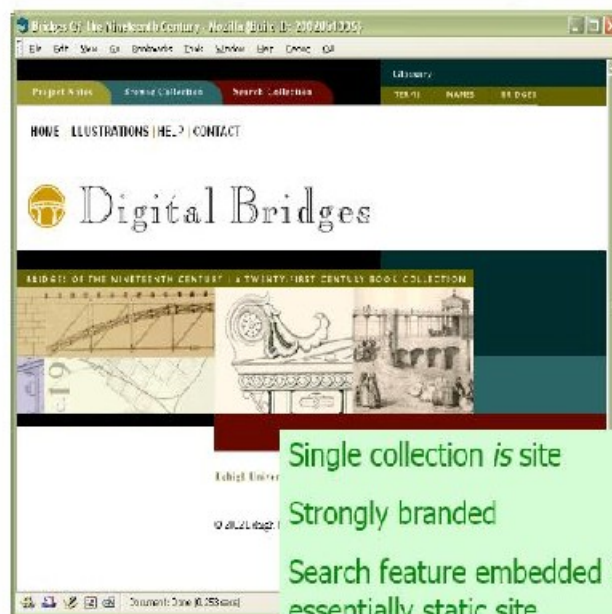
Bridges Of The Nineteenth Century - Mozilla [Build ID: 2002061235]
File Edit View Go Bookmarks Tools Window Help Debug QA

Project Notes | Browse Collection | Search Collection
Glossary
TERMS | NAMES | BRIDGES

HOME | ILLUSTRATIONS | HELP | CONTACT

Digital Bridges

BRIDGES OF THE NINETEENTH CENTURY | a TWENTY-FIRST CENTURY BOOK COLLECTION

Lehigh Univer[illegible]

© 2002 Lehigh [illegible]

Single collection *is* site

Strongly branded

Search feature embedded essentially static site

Document: Done (0.253 secs)